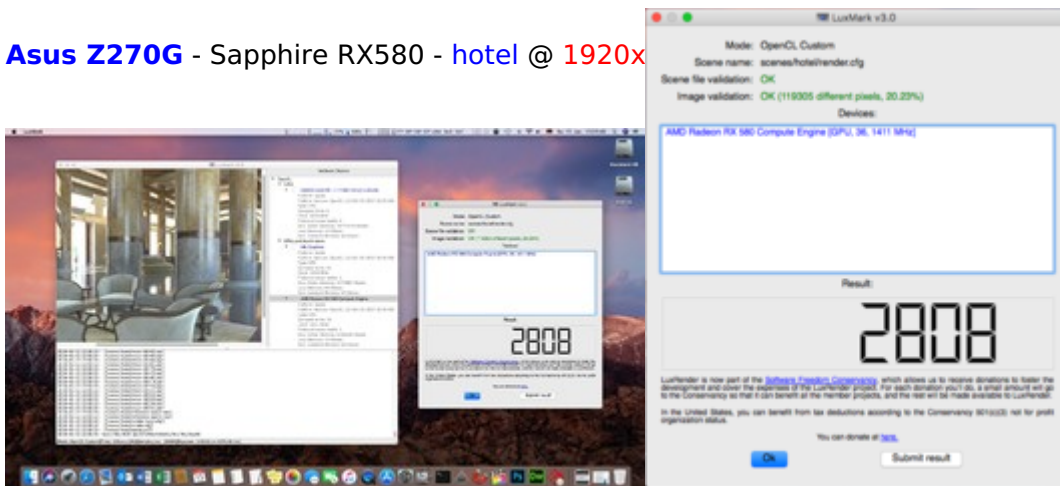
**Asus Z270G** - Sapphire RX580 - hotel @ 1920x

LuxMark v3.0

Mode: OpenCL Custom

Scene name: scenes/hotel/render.cfg

Scene file validation: OK

Image validation: OK (119305 different pixels, 20.23%)

Devices:

AMD Radeon RX 580 Compute Engine [GPU, 36, 1411 MHz]

Result:

2808

LuxRender is now part of the Software Freedom Conservancy, which allows us to receive donations to foster the development and cover the expenses of the LuxRender project. For each donation you'll do, a small amount will go to the Conservancy so that it can benefit all the member projects, and the rest will be made available to LuxRender.

In the United States, you can benefit from tax deductions according to the Conservancy 501(c)(3) not for profit organization status.

You can donate at here.

Ok

Submit result